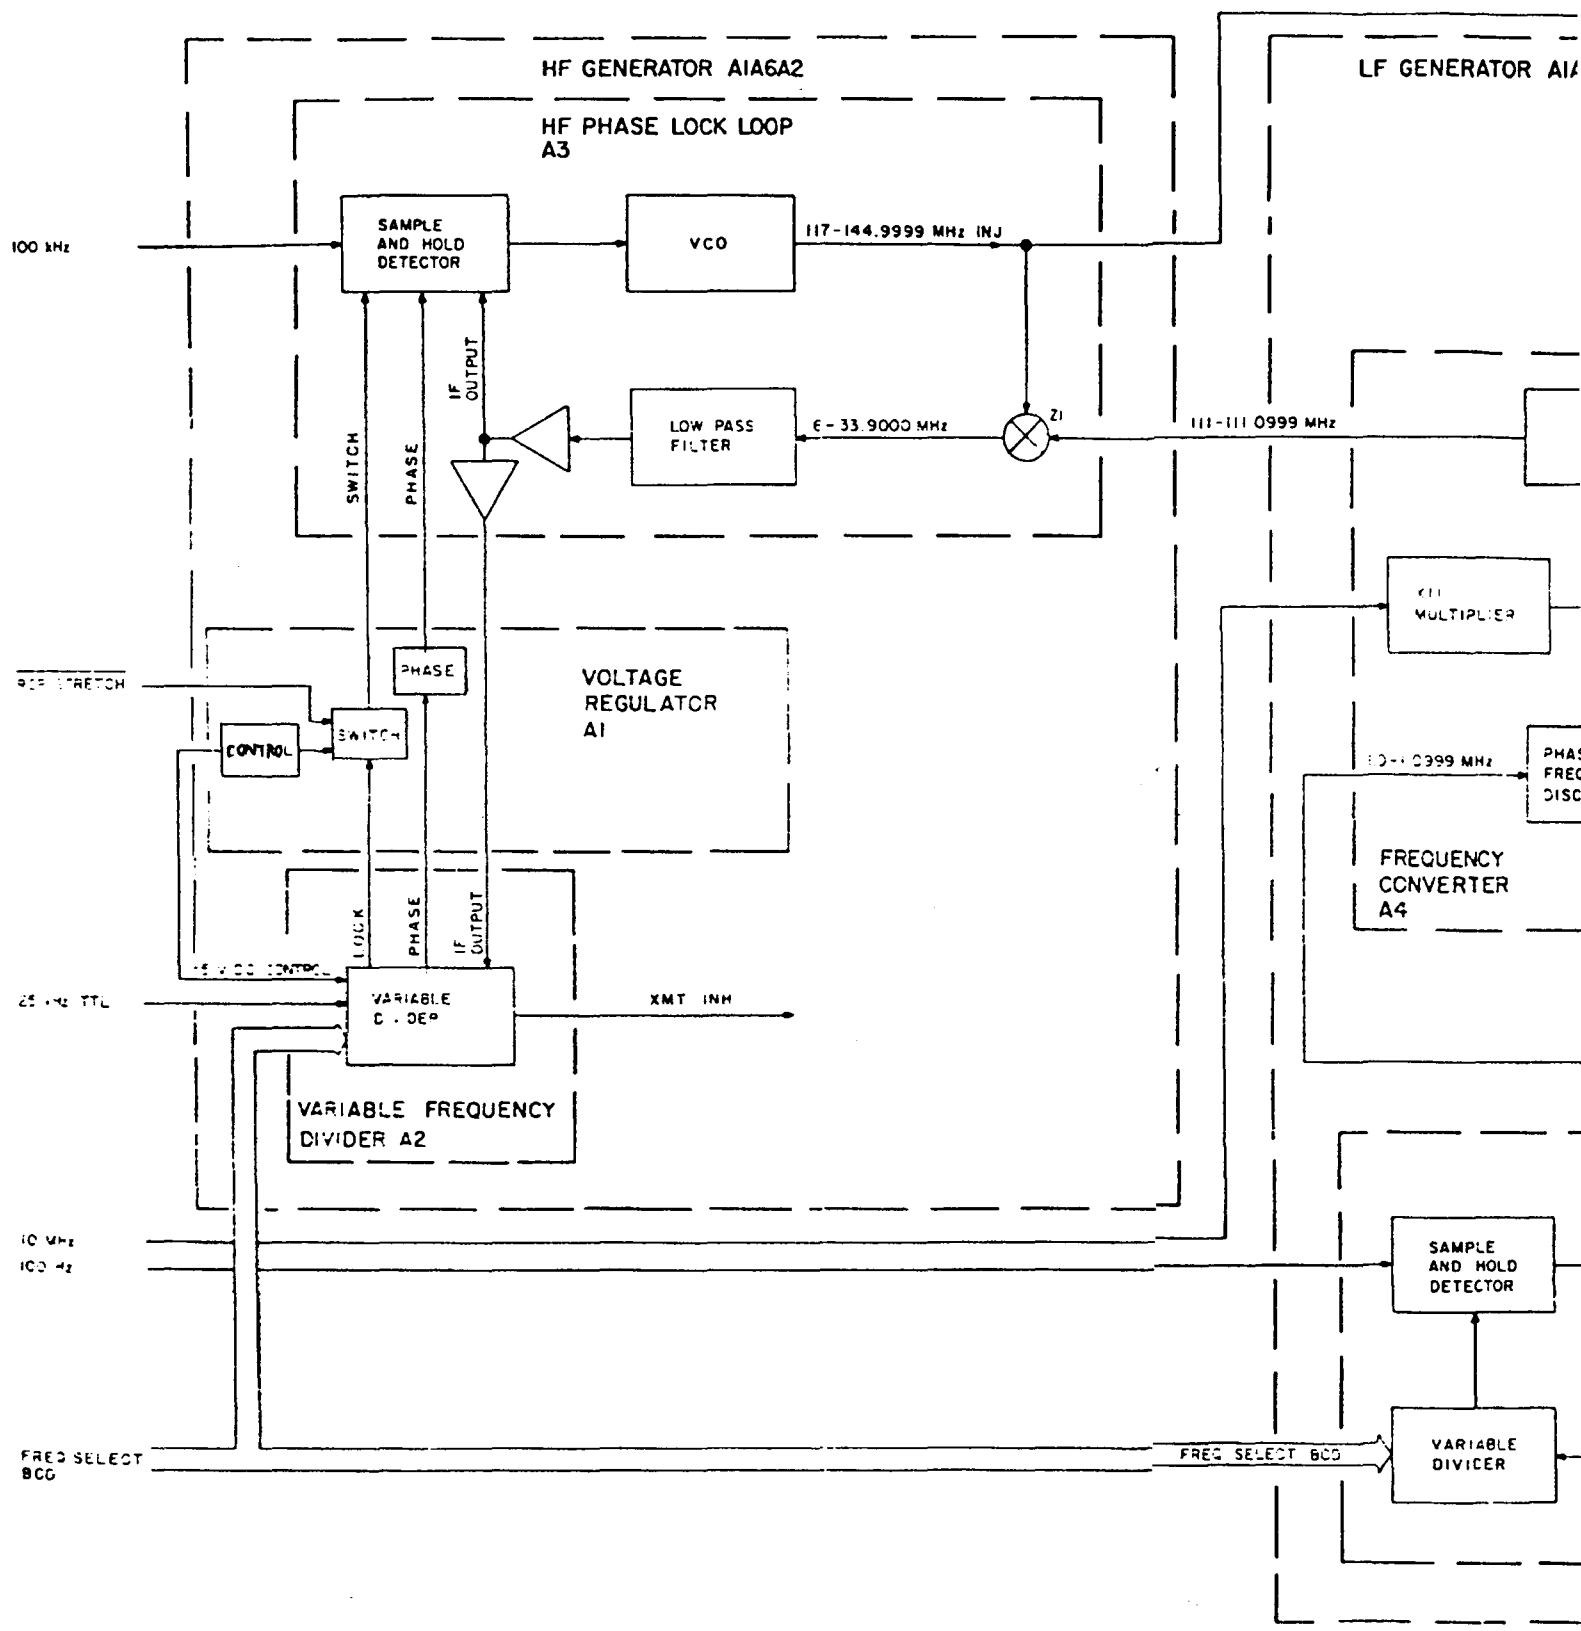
HF GENERATOR AIA6A2

LF GENERATOR AIA

HF PHASE LOCK LOOP A3

100 kHz

SAMPLE AND HOLD DETECTOR

VCO

117-144.9999 MHz INJ

IF OUTPUT

SWITCH

PHASE

LOW PASS FILTER

6-33.9000 MHz

Z1

111-111.0999 MHz

X11 MULTIPLIER

PHASE

VOLTAGE REGULATOR A1

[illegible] STRETCH

SWITCH

CONTROL

10-1.0999 MHz

PHAS FREQ DISC

FREQUENCY CONVERTER A4

LOCK

PHASE

IF OUTPUT

+5 V DC CONTROL

25 kHz TTL

VARIABLE DIVIDER

XMT INH

VARIABLE FREQUENCY DIVIDER A2

10 MHz

100 Hz

SAMPLE AND HOLD DETECTOR

FREQ SELECT BCD

FREQ SELECT BCD

VARIABLE DIVIDER